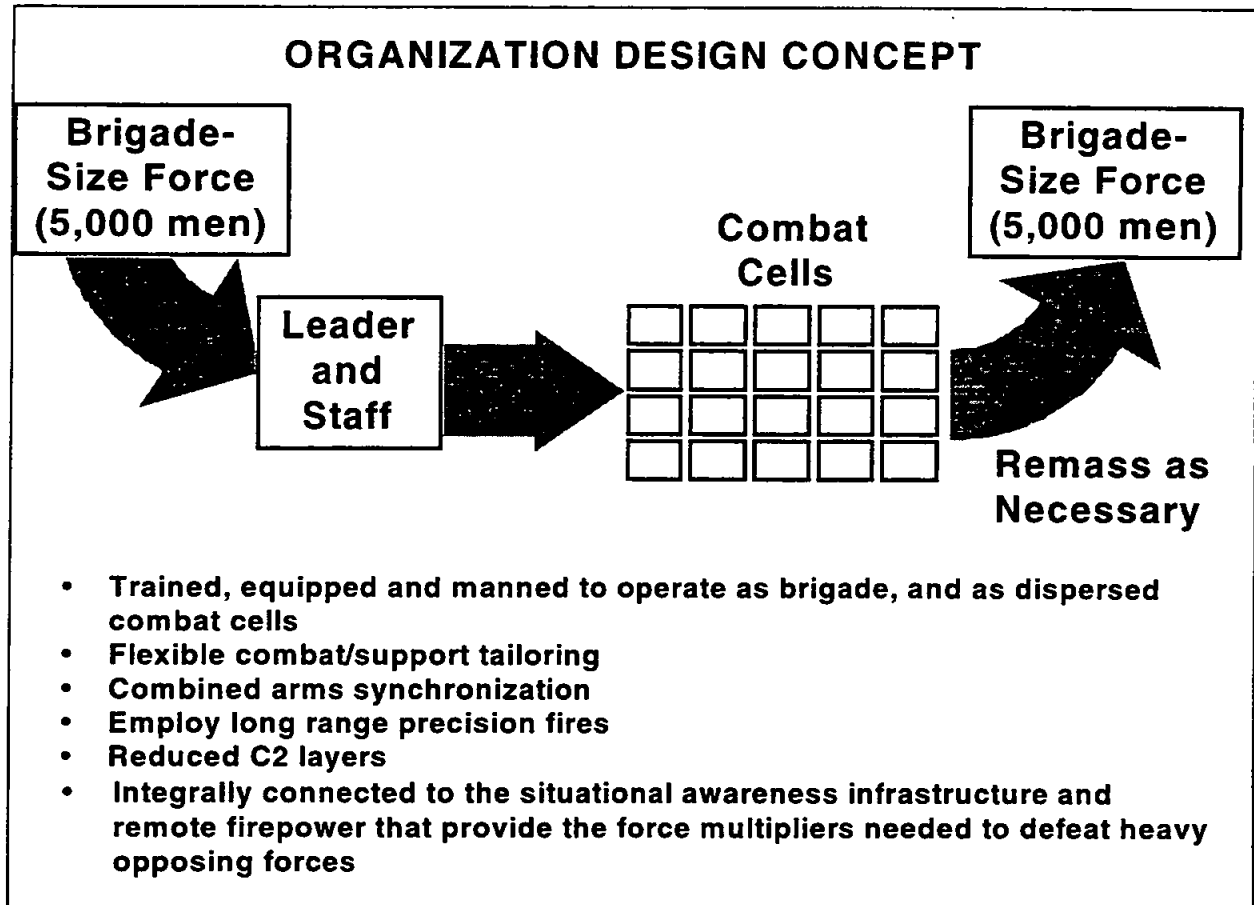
ORGANIZATION DESIGN CONCEPT

Brigade-Size Force (5,000 men)

Leader and Staff

Combat Cells

Brigade-Size Force (5,000 men)

Remass as Necessary

- Trained, equipped and manned to operate as brigade, and as dispersed combat cells
- Flexible combat/support tailoring
- Combined arms synchronization
- Employ long range precision fires
- Reduced C2 layers
- Integrally connected to the situational awareness infrastructure and remote firepower that provide the force multipliers needed to defeat heavy opposing forces